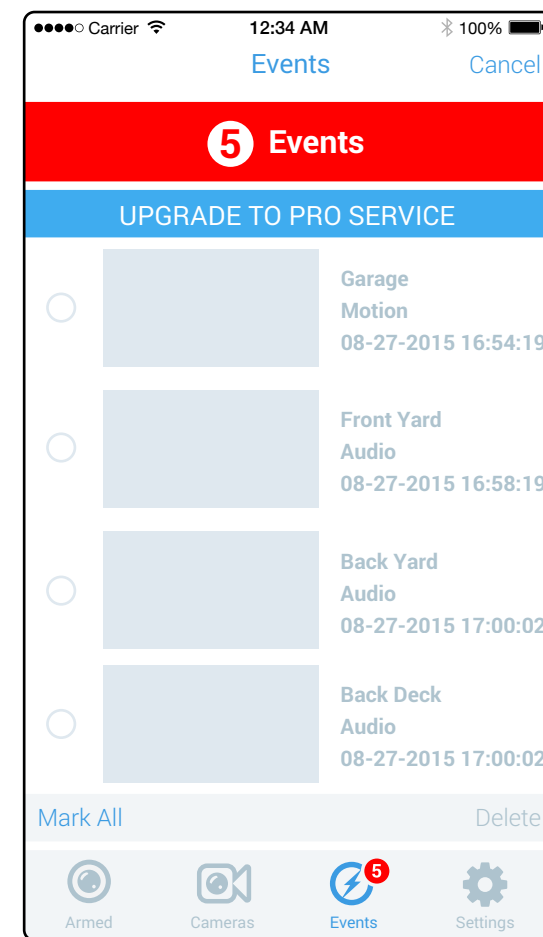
●●●●○ Carrier 12:34 AM 100%

Events Cancel

5 Events

UPGRADE TO PRO SERVICE

Garage
Motion
08-27-2015 16:54:19

Front Yard
Audio
08-27-2015 16:58:19

Back Yard
Audio
08-27-2015 17:00:02

Back Deck
Audio
08-27-2015 17:00:02

Mark All Delete

Armed Cameras 5 Events Settings